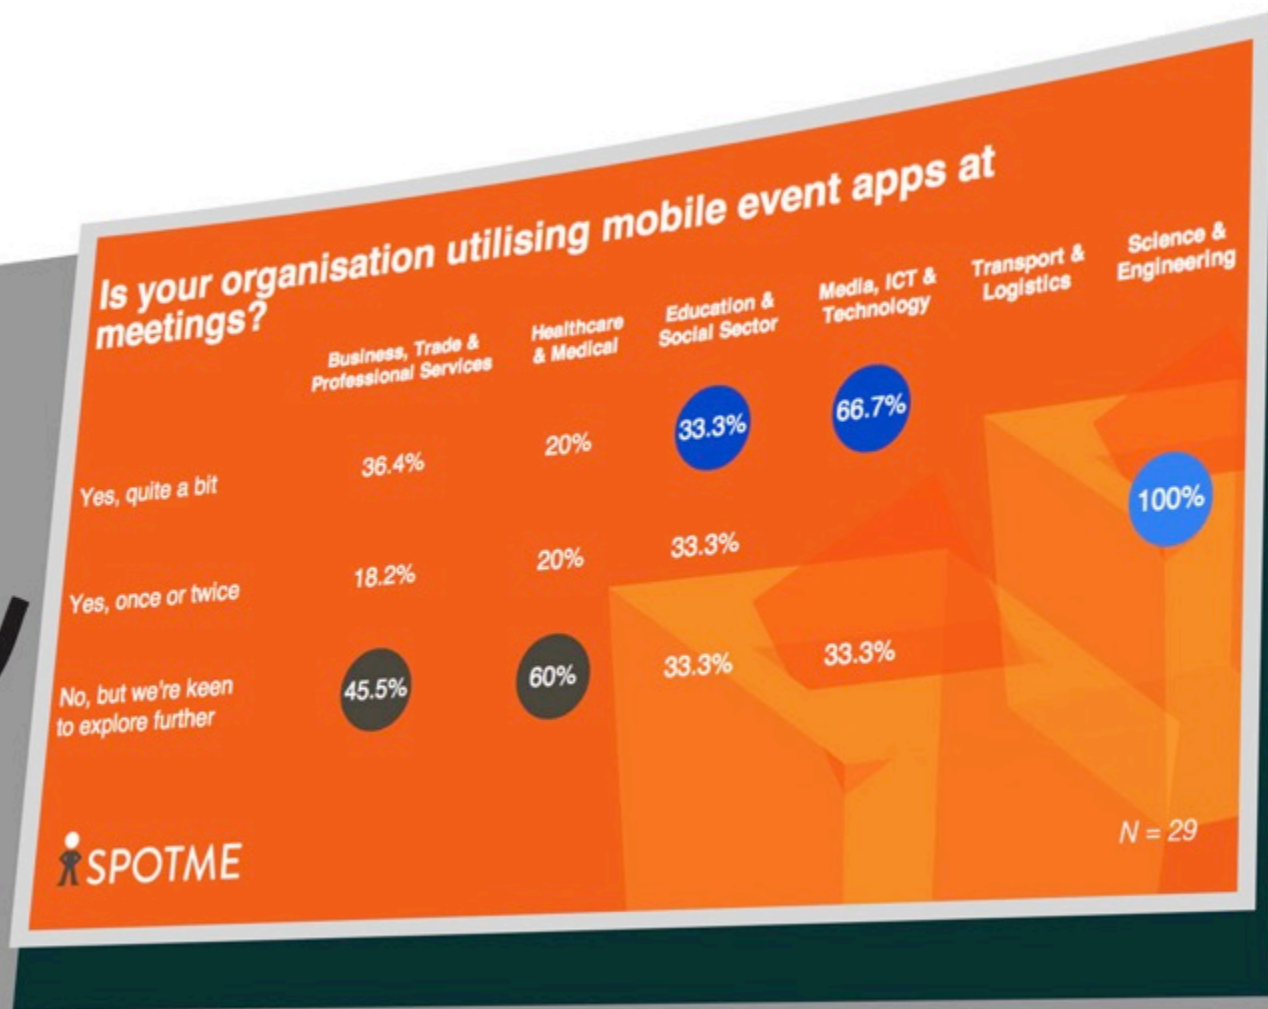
Is your organisation utilising mobile event apps at meetings?

| | Business, Trade & Professional Services | Healthcare & Medical | Education & Social Sector | Media, ICT & Technology | Transport & Logistics | Science & Engineering |
|---|---|---|---|---|---|---|
| Yes, quite a bit | 36.4% | 20% | 33.3% | 66.7% | | 100% |
| Yes, once or twice | 18.2% | 20% | 33.3% | | | |
| No, but we're keen to explore further | 45.5% | 60% | 33.3% | 33.3% | | |

SPOTME

N = 29